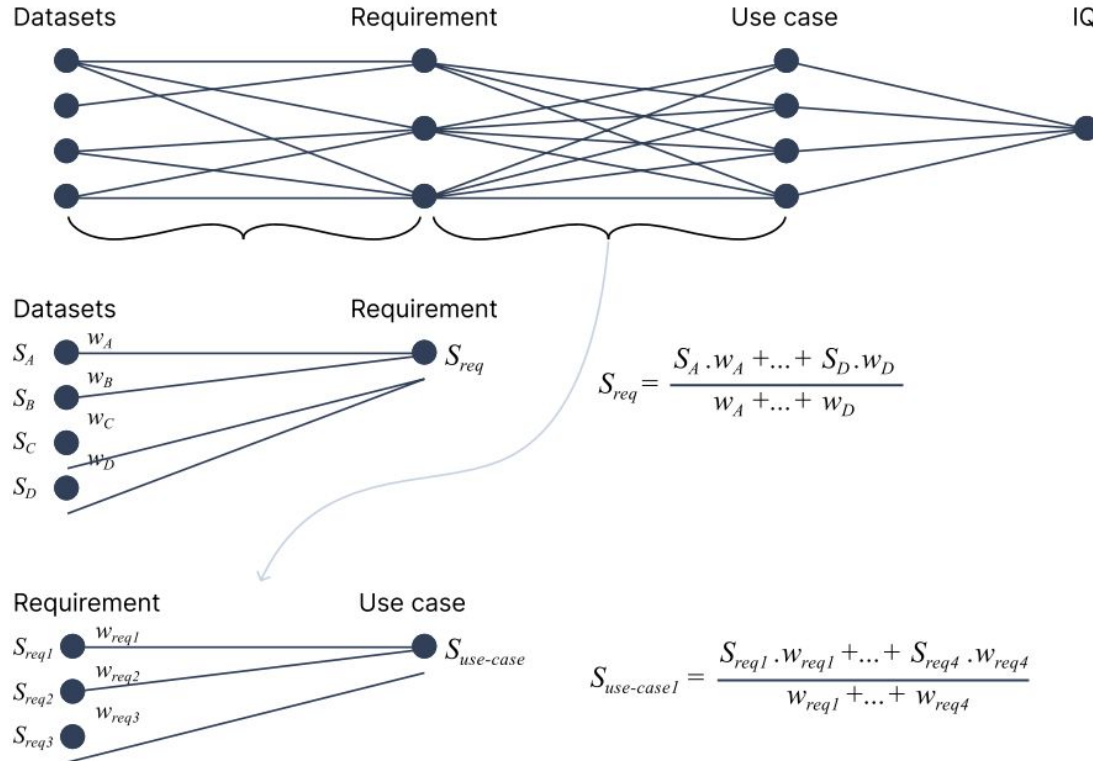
Datasets

Requirement

Use case

IQ

Datasets

Requirement

$S_A$ $w_A$

$S_{req}$

$S_B$ $w_B$

$w_C$

$S_C$

$w_D$

$S_D$

$S_{req} = \frac{S_A . w_A + ... + S_D . w_D}{w_A + ... + w_D}$

Requirement

Use case

$S_{req1}$ $w_{req1}$

$S_{use\text{-}case}$

$S_{req2}$ $w_{req2}$

$w_{req3}$

$S_{req3}$

$S_{use\text{-}case1} = \frac{S_{req1} . w_{req1} + ... + S_{req4} . w_{req4}}{w_{req1} + ... + w_{req4}}$